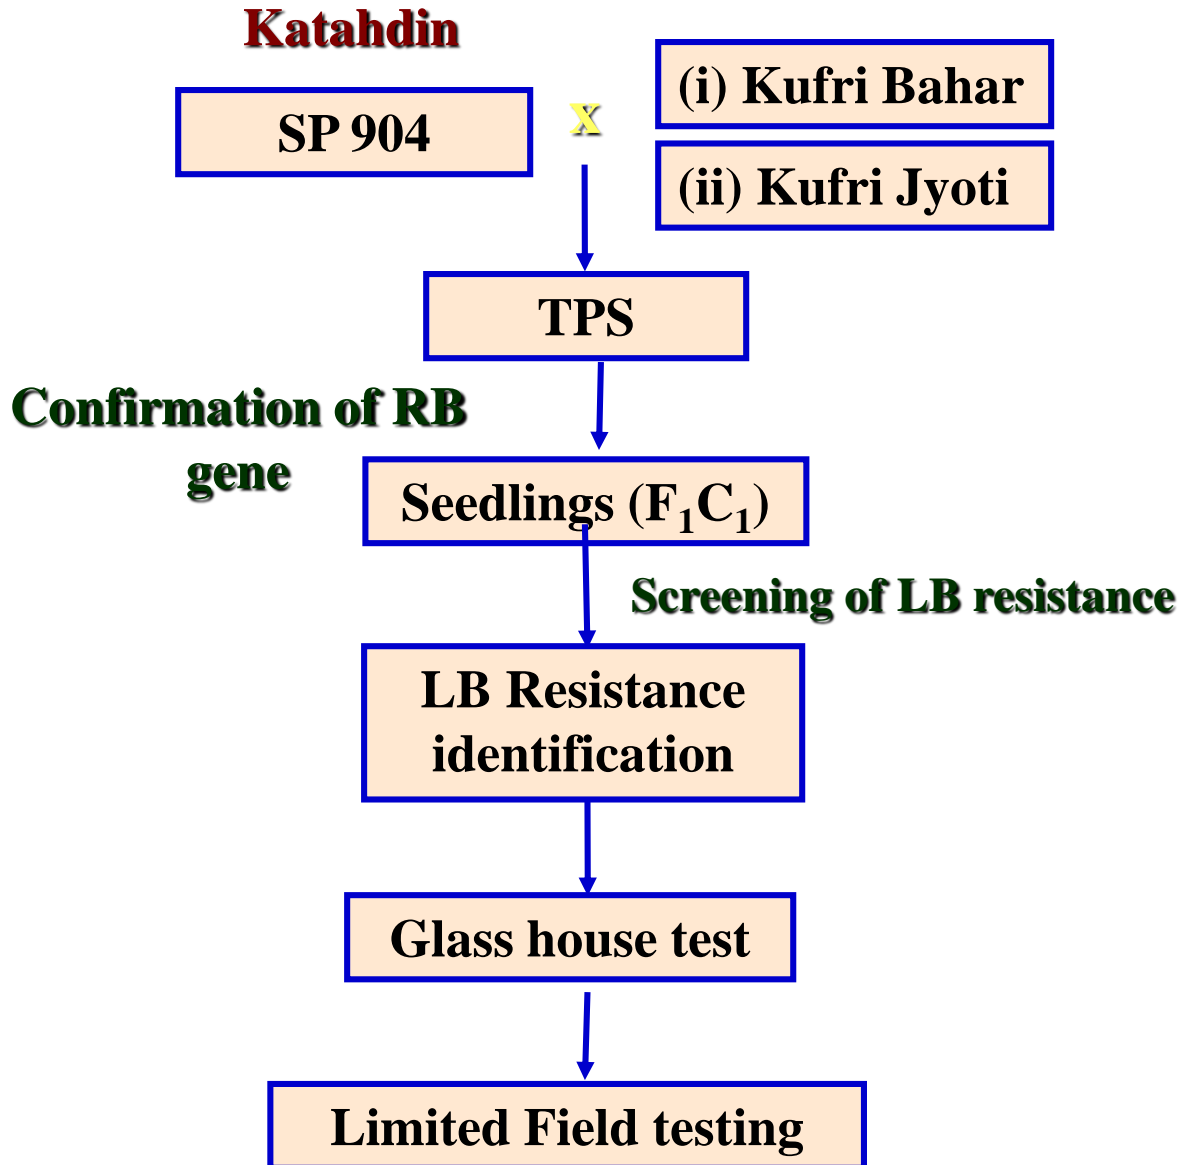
Katahdin

SP 904

X

(i) Kufri Bahar

(ii) Kufri Jyoti

TPS

Confirmation of RB gene

Seedlings ($F_1C_1$)

Screening of LB resistance

LB Resistance identification

Glass house test

Limited Field testing